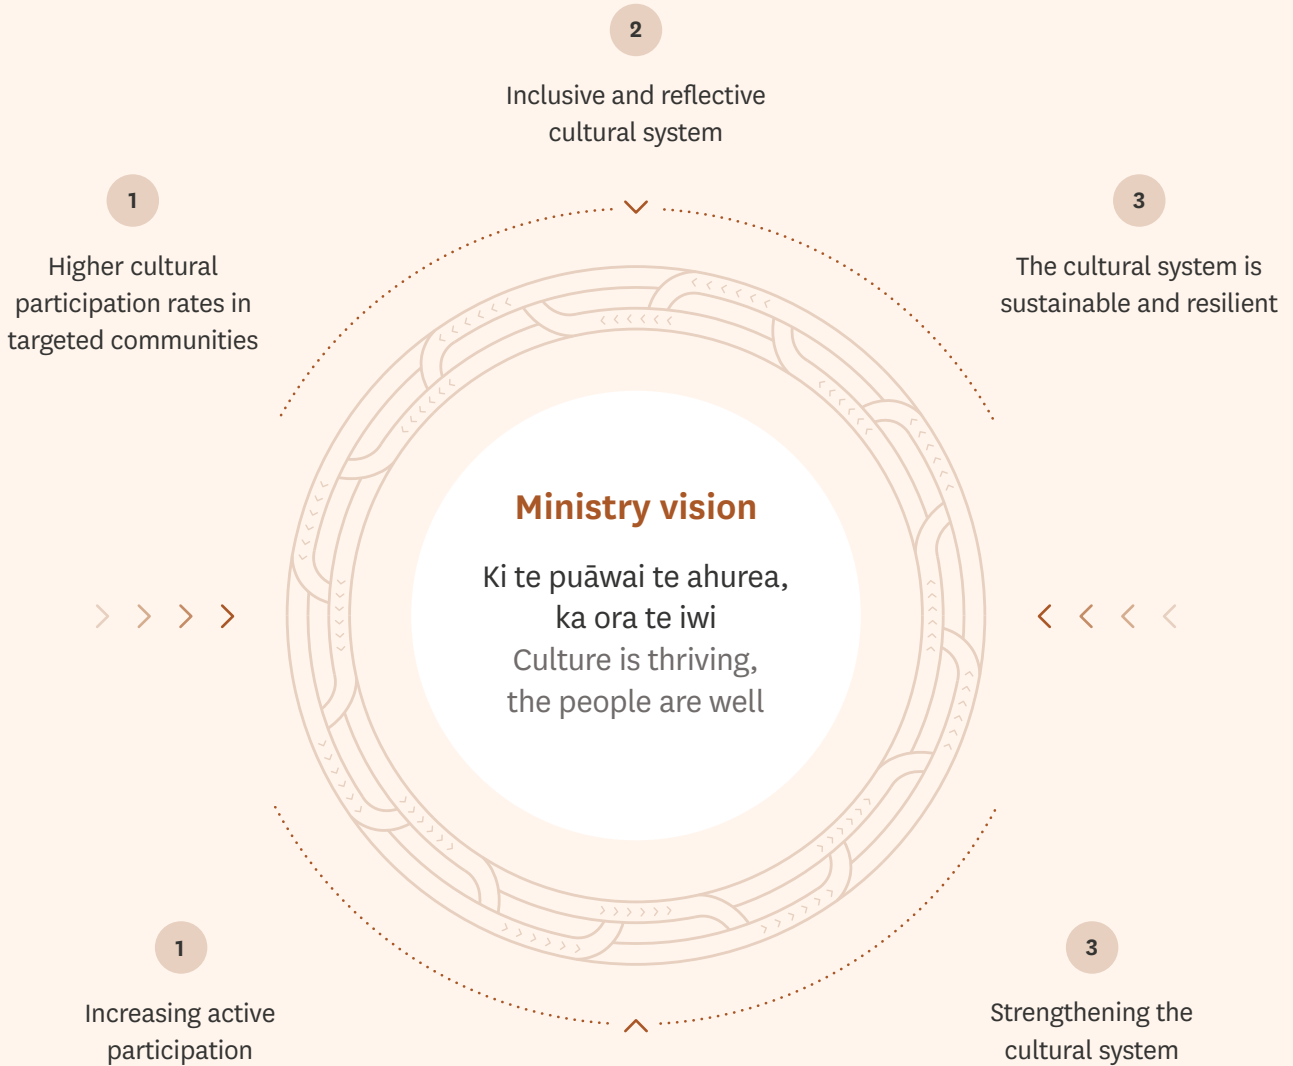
2

Inclusive and reflective cultural system

1

Higher cultural participation rates in targeted communities

3

The cultural system is sustainable and resilient

Ministry vision

Ki te puāwai te ahurea, ka ora te iwi

Culture is thriving, the people are well

1

Increasing active participation

3

Strengthening the cultural system